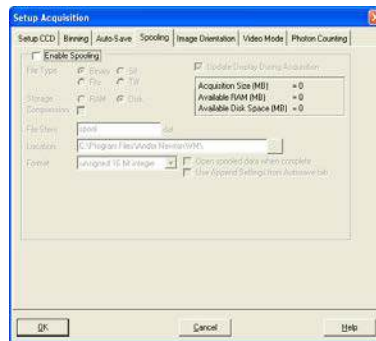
Setup Acquisition

Setup CCD | Binning | Auto-Save | Spooling | Image Orientation | Video Mode | Photon Counting

Enable Spooling

File Type: Binary, Sif, Fits, Tiff

Update Display During Acquisition

Acquisition Size (MB) = 0
Available RAM (MB) = 0
Available Disk Space (MB) = 0

Storage: RAM, Disk
Compression

File Stem: spool .dat

Location: C:\Program Files\Andor Newton\WM\

Format: unsigned 16 bit integer

Open spooled data when complete
Use Append Settings from Autosave tab

OK

Cancel

Help